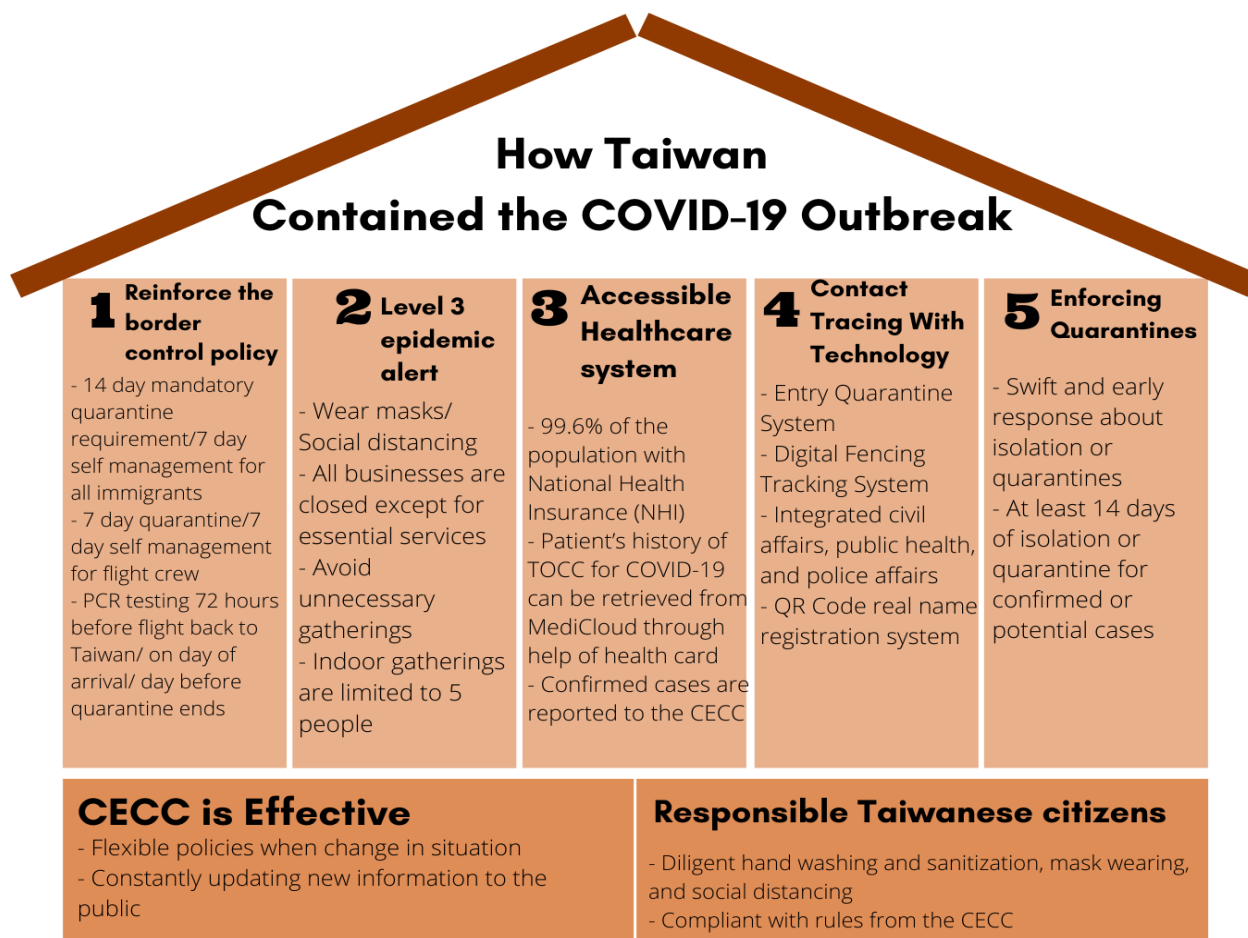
How Taiwan
Contained the COVID-19 Outbreak

1 Reinforce the border control policy
- 14 day mandatory quarantine requirement/7 day self management for all immigrants
- 7 day quarantine/7 day self management for flight crew
- PCR testing 72 hours before flight back to Taiwan/ on day of arrival/ day before quarantine ends

2 Level 3 epidemic alert
- Wear masks/ Social distancing
- All businesses are closed except for essential services
- Avoid unnecessary gatherings
- Indoor gatherings are limited to 5 people

3 Accessible Healthcare system
- 99.6% of the population with National Health Insurance (NHI)
- Patient's history of TOCC for COVID-19 can be retrieved from MediCloud through help of health card
- Confirmed cases are reported to the CECC

4 Contact Tracing With Technology
- Entry Quarantine System
- Digital Fencing Tracking System
- Integrated civil affairs, public health, and police affairs
- QR Code real name registration system

5 Enforcing Quarantines
- Swift and early response about isolation or quarantines
- At least 14 days of isolation or quarantine for confirmed or potential cases

CECC is Effective
- Flexible policies when change in situation
- Constantly updating new information to the public

Responsible Taiwanese citizens
- Diligent hand washing and sanitization, mask wearing, and social distancing
- Compliant with rules from the CECC